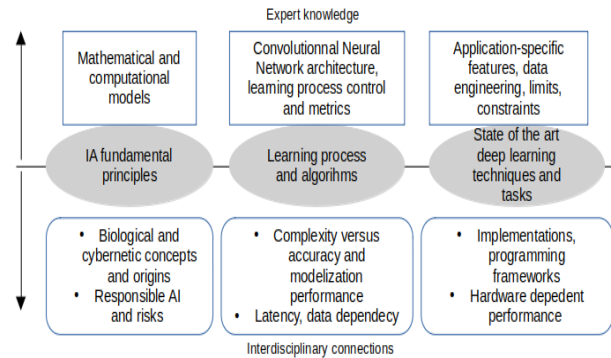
Expert knowledge

Mathematical and computational models

Convolutionnal Neural Network architecture, learning process control and metrics

Application-specific features, data engineering, limits, constraints

IA fundamental principles

Learning process and algorihms

State of the art deep learning techniques and tasks

• Biological and cybernetic concepts and origins
• Responsible AI and risks

• Complexity versus accuracy and modelization performance
• Latency, data dependecy

• Implementations, programming frameworks
• Hardware depedent performance

Interdisciplinary connections